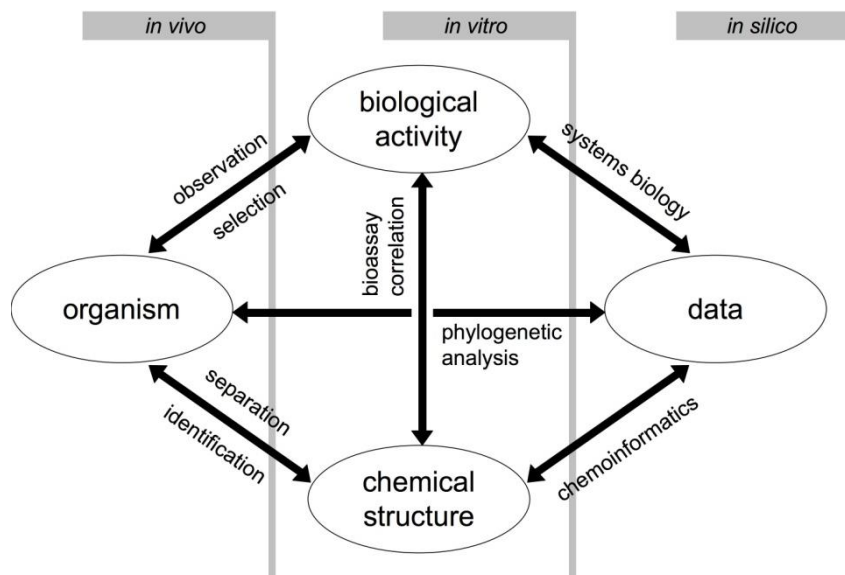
in vivo

in vitro

in silico

biological activity

observation

selection

systems biology

bioassay correlation

organism

data

phylogenetic analysis

separation

identification

chemoinformatics

chemical structure